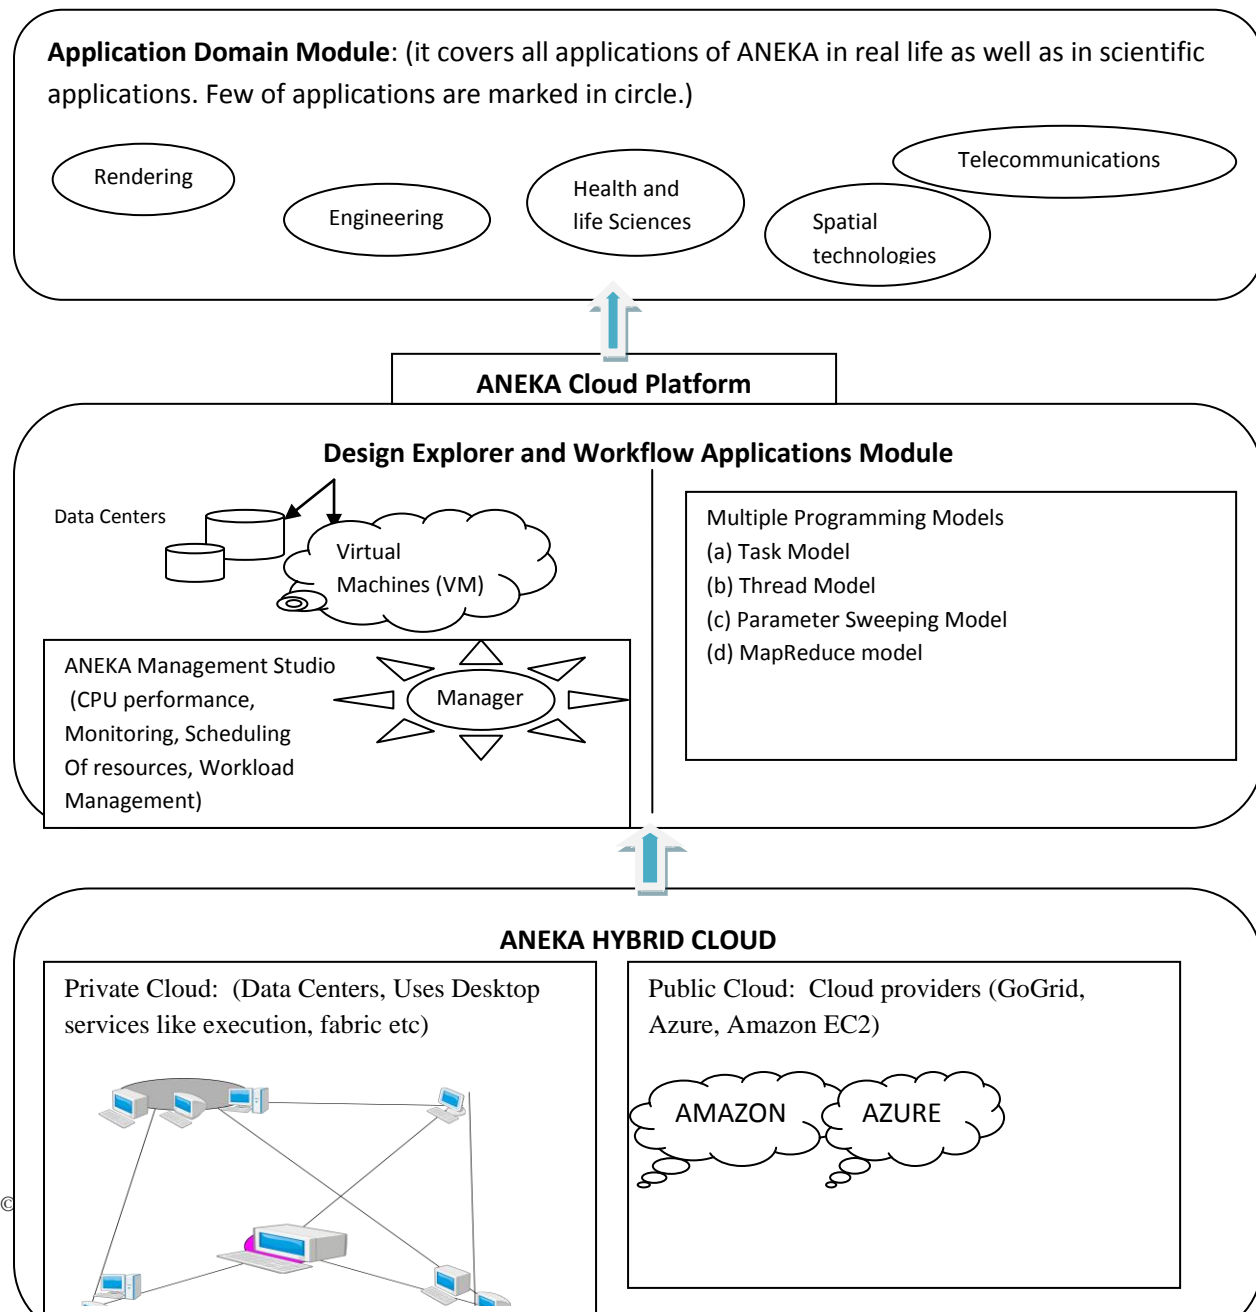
**Application Domain Module**: (it covers all applications of ANEKA in real life as well as in scientific applications. Few of applications are marked in circle.)

Rendering

Engineering

Health and life Sciences

Spatial technologies

Telecommunications

**ANEKA Cloud Platform**

**Design Explorer and Workflow Applications Module**

Data Centers

Virtual Machines (VM)

ANEKA Management Studio (CPU performance, Monitoring, Scheduling Of resources, Workload Management)

Manager

Multiple Programming Models
(a) Task Model
(b) Thread Model
(c) Parameter Sweeping Model
(d) MapReduce model

**ANEKA HYBRID CLOUD**

Private Cloud: (Data Centers, Uses Desktop services like execution, fabric etc)

Public Cloud: Cloud providers (GoGrid, Azure, Amazon EC2)

AMAZON

AZURE

©